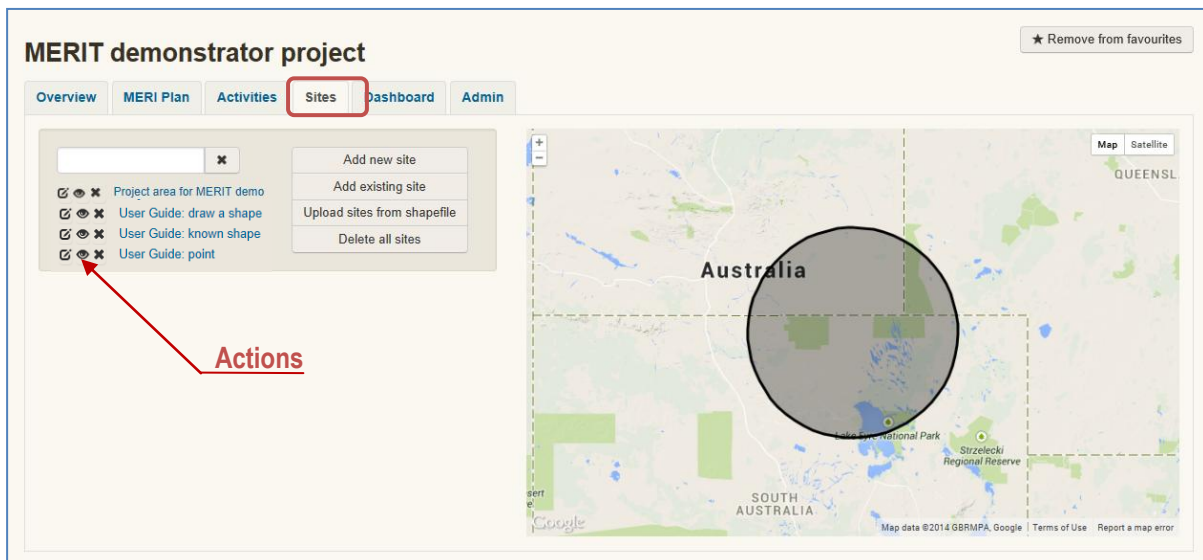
MERIT demonstrator project

★ Remove from favourites

Overview
MERI Plan
Activities
Sites
Dashboard
Admin

Project area for MERIT demo
User Guide: draw a shape
User Guide: known shape
User Guide: point

Add new site
Add existing site
Upload sites from shapefile
Delete all sites

Actions

Map
Satellite

QUEENSL

Australia

Lake Eyre National Park

Strzelecki Regional Reserve

SOUTH AUSTRALIA

Google

Map data ©2014 GBRMPA, Google | Terms of Use | Report a map error